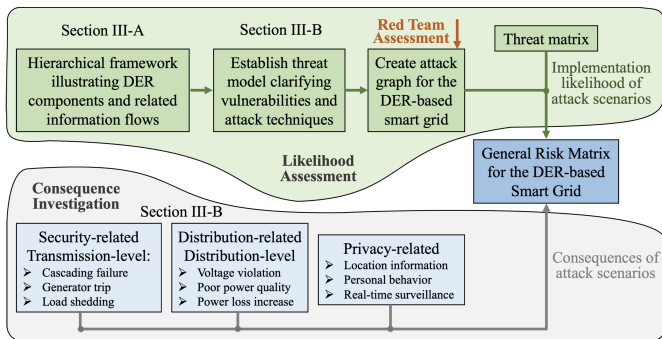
Section III-A

Hierarchical framework illustrating DER components and related information flows

Section III-B

Establish threat model clarifying vulnerabilities and attack techniques

Red Team Assessment

Create attack graph for the DER-based smart grid

Threat matrix

Implementation likelihood of attack scenarios

Likelihood Assessment

General Risk Matrix for the DER-based Smart Grid

Consequence Investigation

Section III-B

Security-related Transmission-level:
➢ Cascading failure
➢ Generator trip
➢ Load shedding

Distribution-related Distribution-level
➢ Voltage violation
➢ Poor power quality
➢ Power loss increase

Privacy-related
➢ Location information
➢ Personal behavior
➢ Real-time surveillance

Consequences of attack scenarios